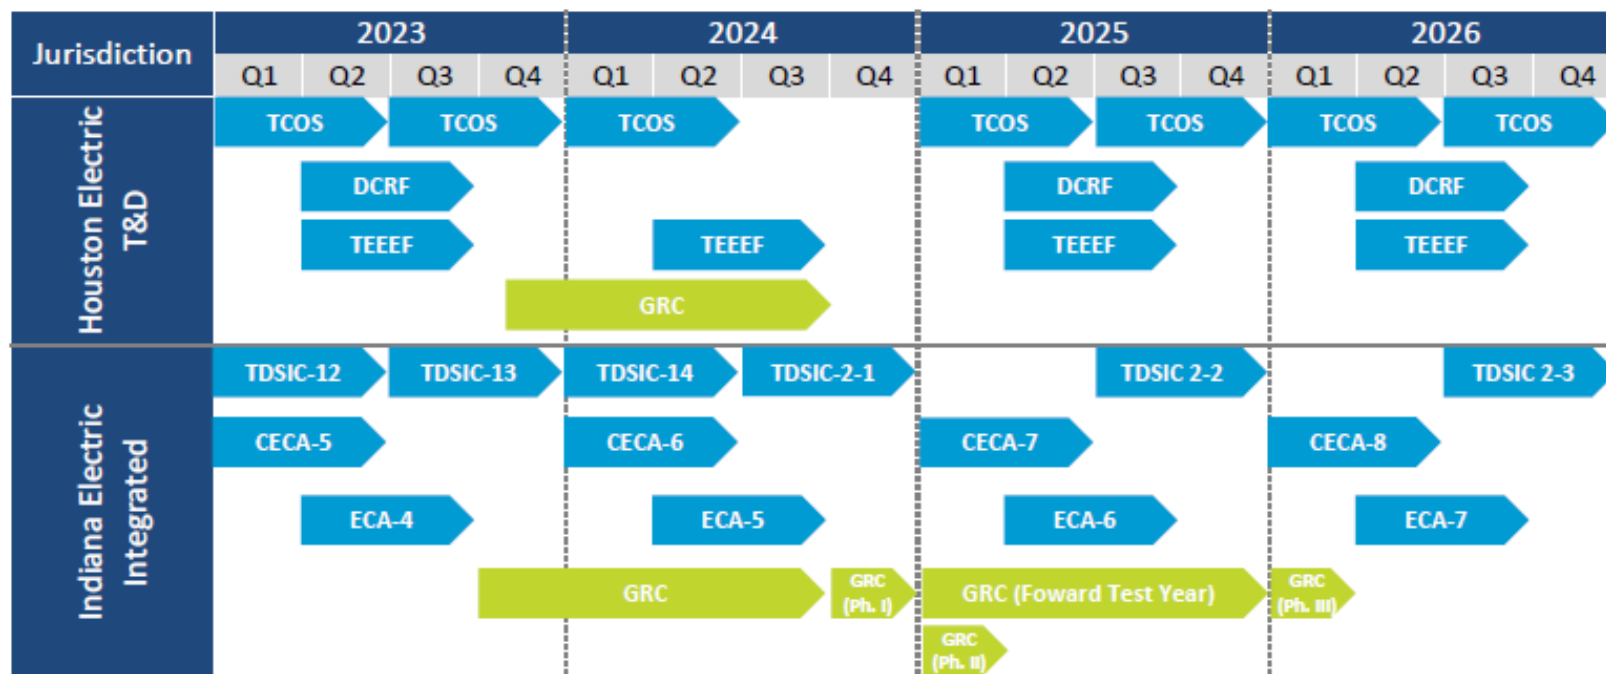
| Jurisdiction | 2023 Q1 | 2023 Q2 | 2023 Q3 | 2023 Q4 | 2024 Q1 | 2024 Q2 | 2024 Q3 | 2024 Q4 | 2025 Q1 | 2025 Q2 | 2025 Q3 | 2025 Q4 | 2026 Q1 | 2026 Q2 | 2026 Q3 | 2026 Q4 |
|---|---|---|---|---|---|---|---|---|---|---|---|---|---|---|---|---|
| Houston Electric T&D | TCOS | | TCOS | | TCOS | | | | TCOS | | TCOS | | TCOS | | TCOS | |
| | | DCRF | | | | | | | | DCRF | | | | DCRF | | |
| | | TEEEF | | | | TEEEF | | | | TEEEF | | | | TEEEF | | |
| | | | | GRC | | | | | | | | | | | | |
| Indiana Electric Integrated | TDSIC-12 | | TDSIC-13 | | TDSIC-14 | | TDSIC-2-1 | | | | TDSIC 2-2 | | | | TDSIC 2-3 | |
| | CECA-5 | | | | CECA-6 | | | | CECA-7 | | | | CECA-8 | | | |
| | | ECA-4 | | | | ECA-5 | | | | ECA-6 | | | | ECA-7 | | |
| | | | | GRC | | | | GRC (Ph. I) | GRC (Foward Test Year) | | | | GRC (Ph. III) | | | |
| | | | | | | | | | GRC (Ph. II) | | | | | | | |